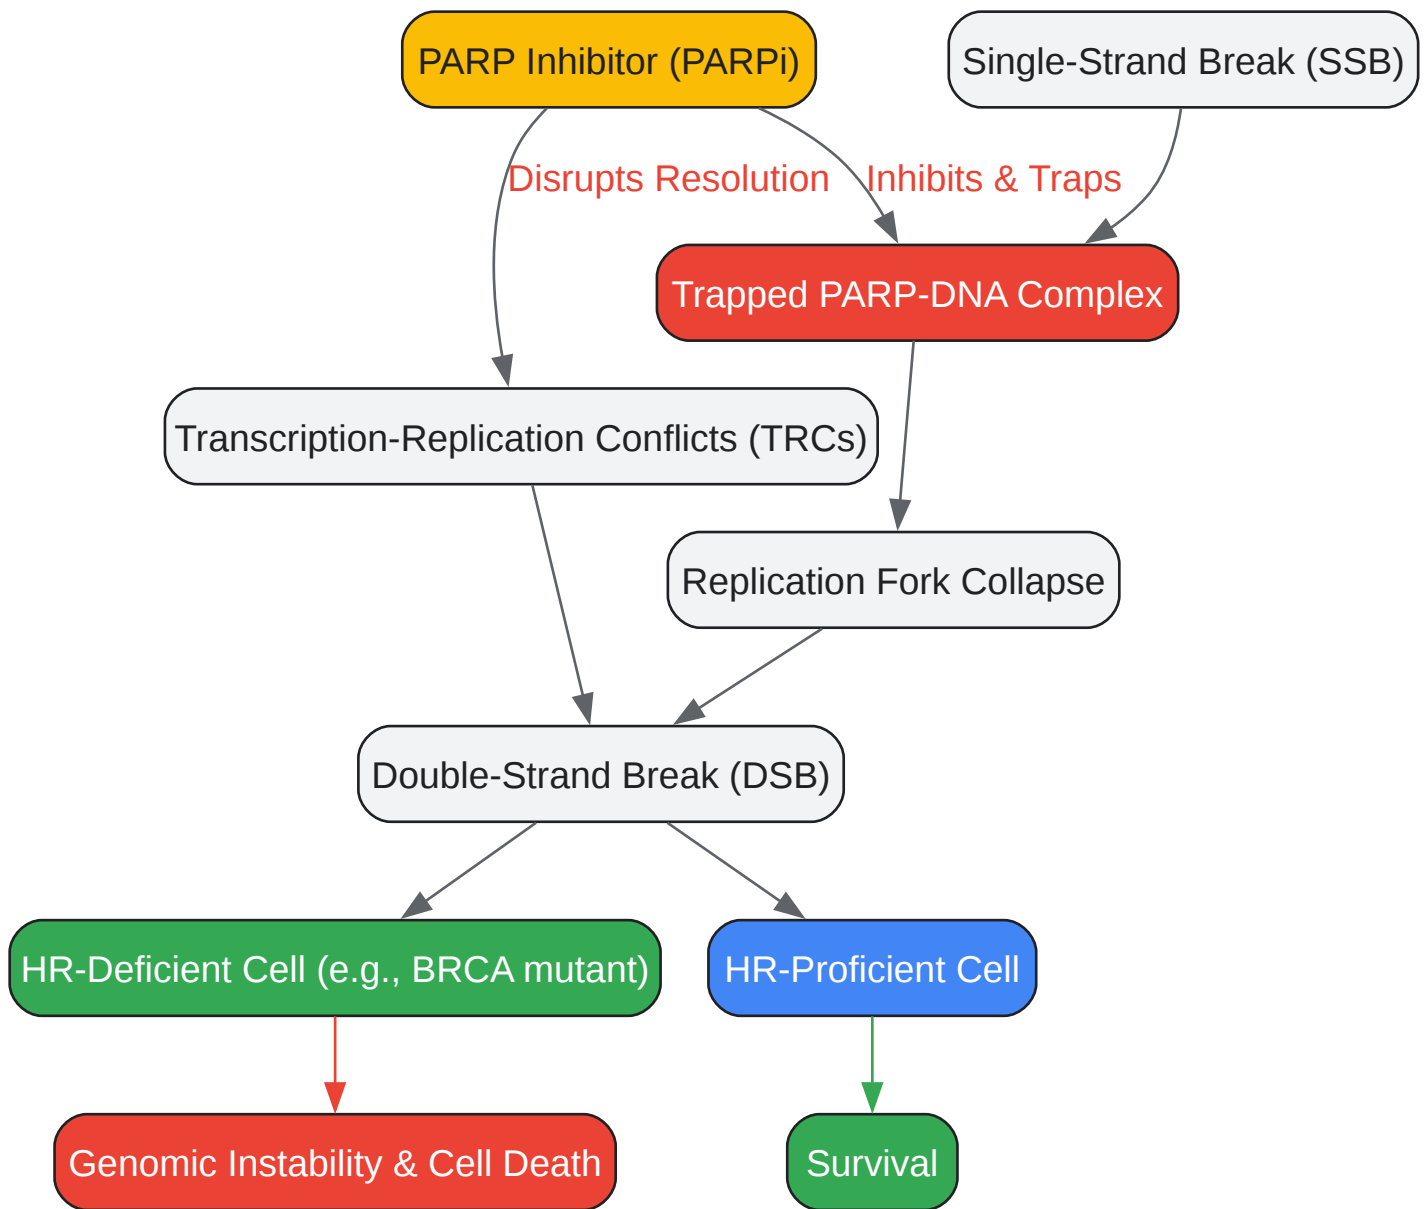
PARP Inhibitor (PARPi)

Single-Strand Break (SSB)

Disrupts Resolution

Inhibits & Traps

Trapped PARP-DNA Complex

Transcription-Replication Conflicts (TRCs)

Replication Fork Collapse

Double-Strand Break (DSB)

HR-Deficient Cell (e.g., BRCA mutant)

HR-Proficient Cell

Genomic Instability & Cell Death

Survival